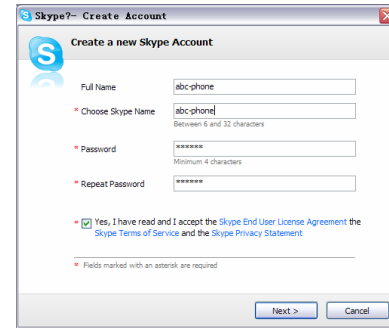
Skype?- Create Account

Create a new Skype Account

Full Name abc-phone

* Choose Skype Name abc-phone
Between 6 and 32 characters

* Password ******
Minimum 4 characters

* Repeat Password ******

* Yes, I have read and I accept the Skype End User License Agreement the Skype Terms of Service and the Skype Privacy Statement

* Fields marked with an asterisk are required

Next > Cancel